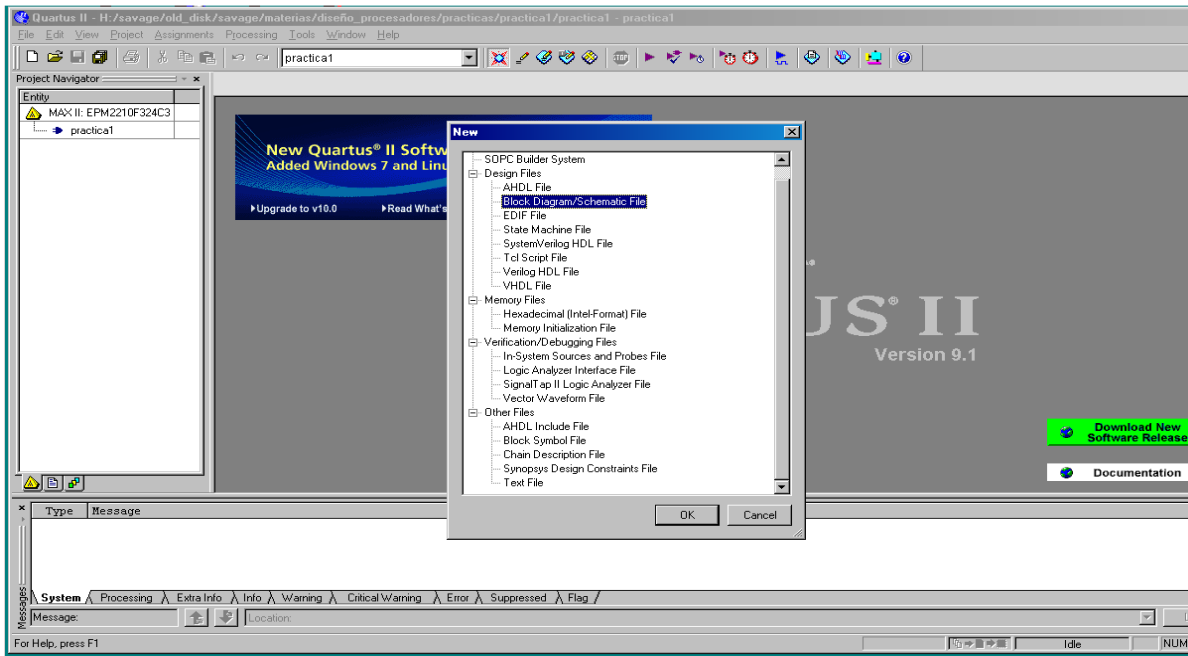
Quartus II - H:/savage/old_disk/savage/materias/diseño_procesadores/practicas/practica1/practica1 - practica1

File Edit View Project Assignments Processing Tools Window Help

practica1

Project Navigator

Entity

MAX II: EPM2210F324C3

practica1

New Quartus® II Softw

Added Windows 7 and Linu

▸Upgrade to v10.0

▸Read What's

US II

Version 9.1

Download New Software Release

Documentation

New

SOPC Builder System
Design Files
AHDL File
Block Diagram/Schematic File
EDIF File
State Machine File
SystemVerilog HDL File
Tcl Script File
Verilog HDL File
VHDL File
Memory Files
Hexadecimal (Intel-Format) File
Memory Initialization File
Verification/Debugging Files
In-System Sources and Probes File
Logic Analyzer Interface File
SignalTap II Logic Analyzer File
Vector Waveform File
Other Files
AHDL Include File
Block Symbol File
Chain Description File
Synopsys Design Constraints File
Text File

OK Cancel

Type Message

Messages

System Processing Extra Info Info Warning Critical Warning Error Suppressed Flag

Message:

Location:

For Help, press F1

Idle

NUM